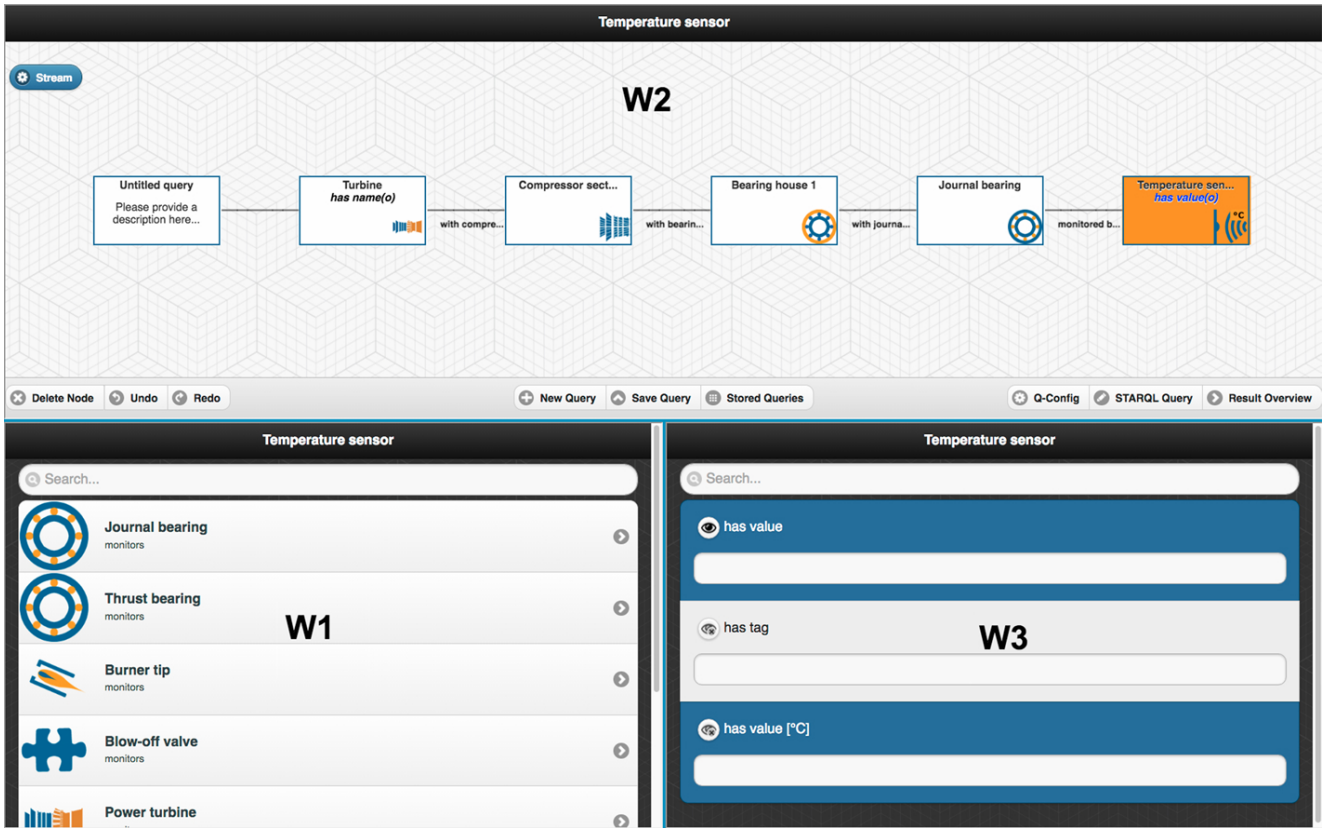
Temperature sensor

Stream

W2

Untitled query
Please provide a description here...

Turbine
has name(o)

with compre...

Compressor sect...

with bearin...

Bearing house 1

with journa...

Journal bearing

monitored b...

Temperature sen...
has value(o)

°C

Delete Node   Undo   Redo   New Query   Save Query   Stored Queries   Q-Config   STARQL Query   Result Overview

Temperature sensor

Search...

Journal bearing
monitors

Thrust bearing
monitors

W1

Burner tip
monitors

Blow-off valve
monitors

Power turbine

Temperature sensor

Search...

has value

has tag

W3

has value [°C]